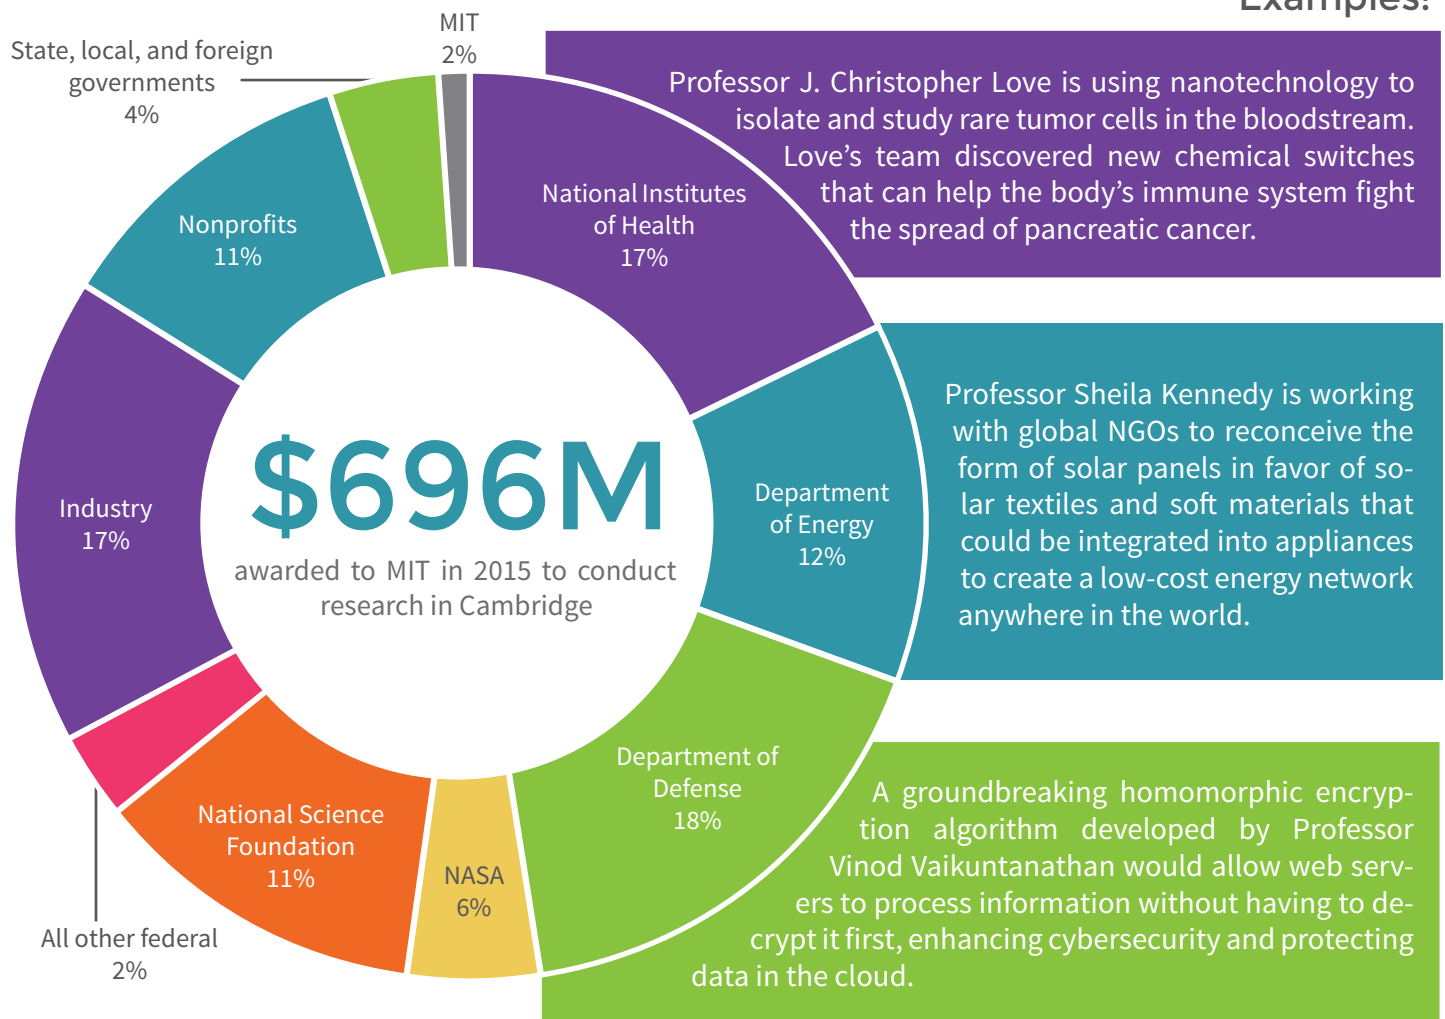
Examples:

MIT
2%

State, local, and foreign governments
4%

Professor J. Christopher Love is using nanotechnology to isolate and study rare tumor cells in the bloodstream. Love's team discovered new chemical switches that can help the body's immune system fight the spread of pancreatic cancer.

National Institutes of Health
17%

Nonprofits
11%

Industry
17%

$696M
awarded to MIT in 2015 to conduct research in Cambridge

Department of Energy
12%

Professor Sheila Kennedy is working with global NGOs to reconceive the form of solar panels in favor of solar textiles and soft materials that could be integrated into appliances to create a low-cost energy network anywhere in the world.

Department of Defense
18%

A groundbreaking homomorphic encryption algorithm developed by Professor Vinod Vaikuntanathan would allow web servers to process information without having to decrypt it first, enhancing cybersecurity and protecting data in the cloud.

National Science Foundation
11%

NASA
6%

All other federal
2%